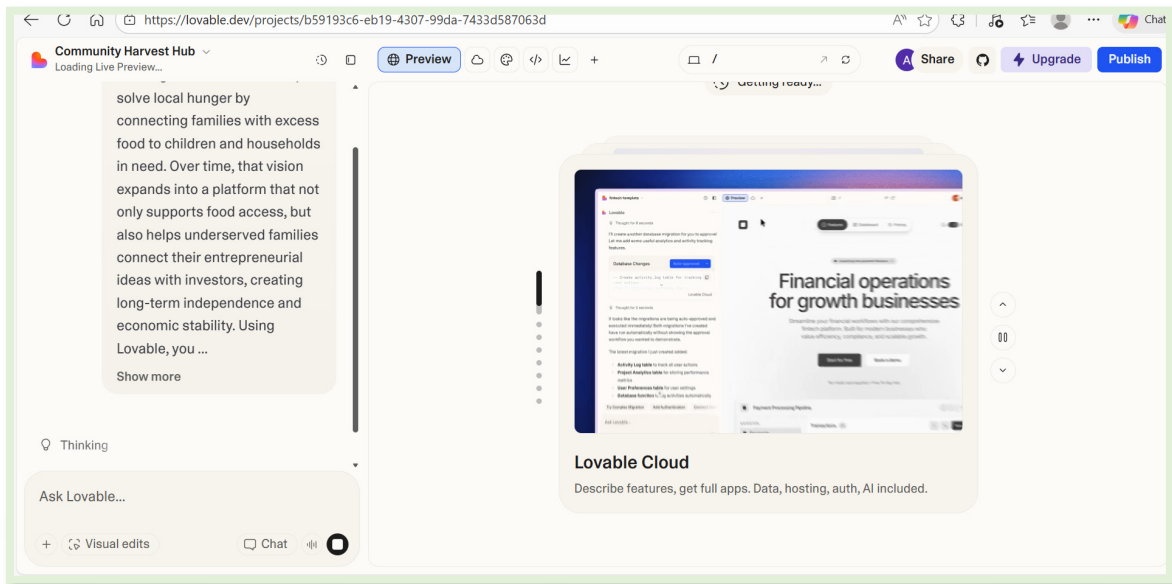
https://lovable.dev/projects/b59193c6-eb19-4307-99da-7433d587063d

Chat

Community Harvest Hub
Loading Live Preview...

Preview

/

A Share

Upgrade

Publish

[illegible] solve local hunger by connecting families with excess food to children and households in need. Over time, that vision expands into a platform that not only supports food access, but also helps underserved families connect their entrepreneurial ideas with investors, creating long-term independence and economic stability. Using Lovable, you ...

Show more

Thinking

Ask Lovable...

+ Visual edits

Chat

Getting ready...

Financial operations for growth businesses

Lovable Cloud

Describe features, get full apps. Data, hosting, auth, AI included.